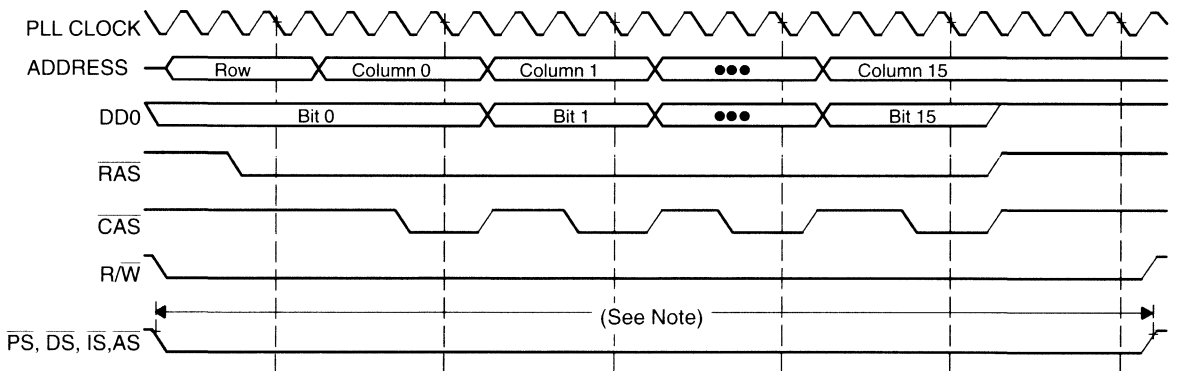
PLL CLOCK
ADDRESS
Row
Column 0
Column 1
●●●
Column 15
DD0
Bit 0
Bit 1
●●●
Bit 15
$\overline{RAS}$
$\overline{CAS}$
R/$\overline{W}$
(See Note)
$\overline{PS}$, $\overline{DS}$, $\overline{IS}$,$\overline{AS}$